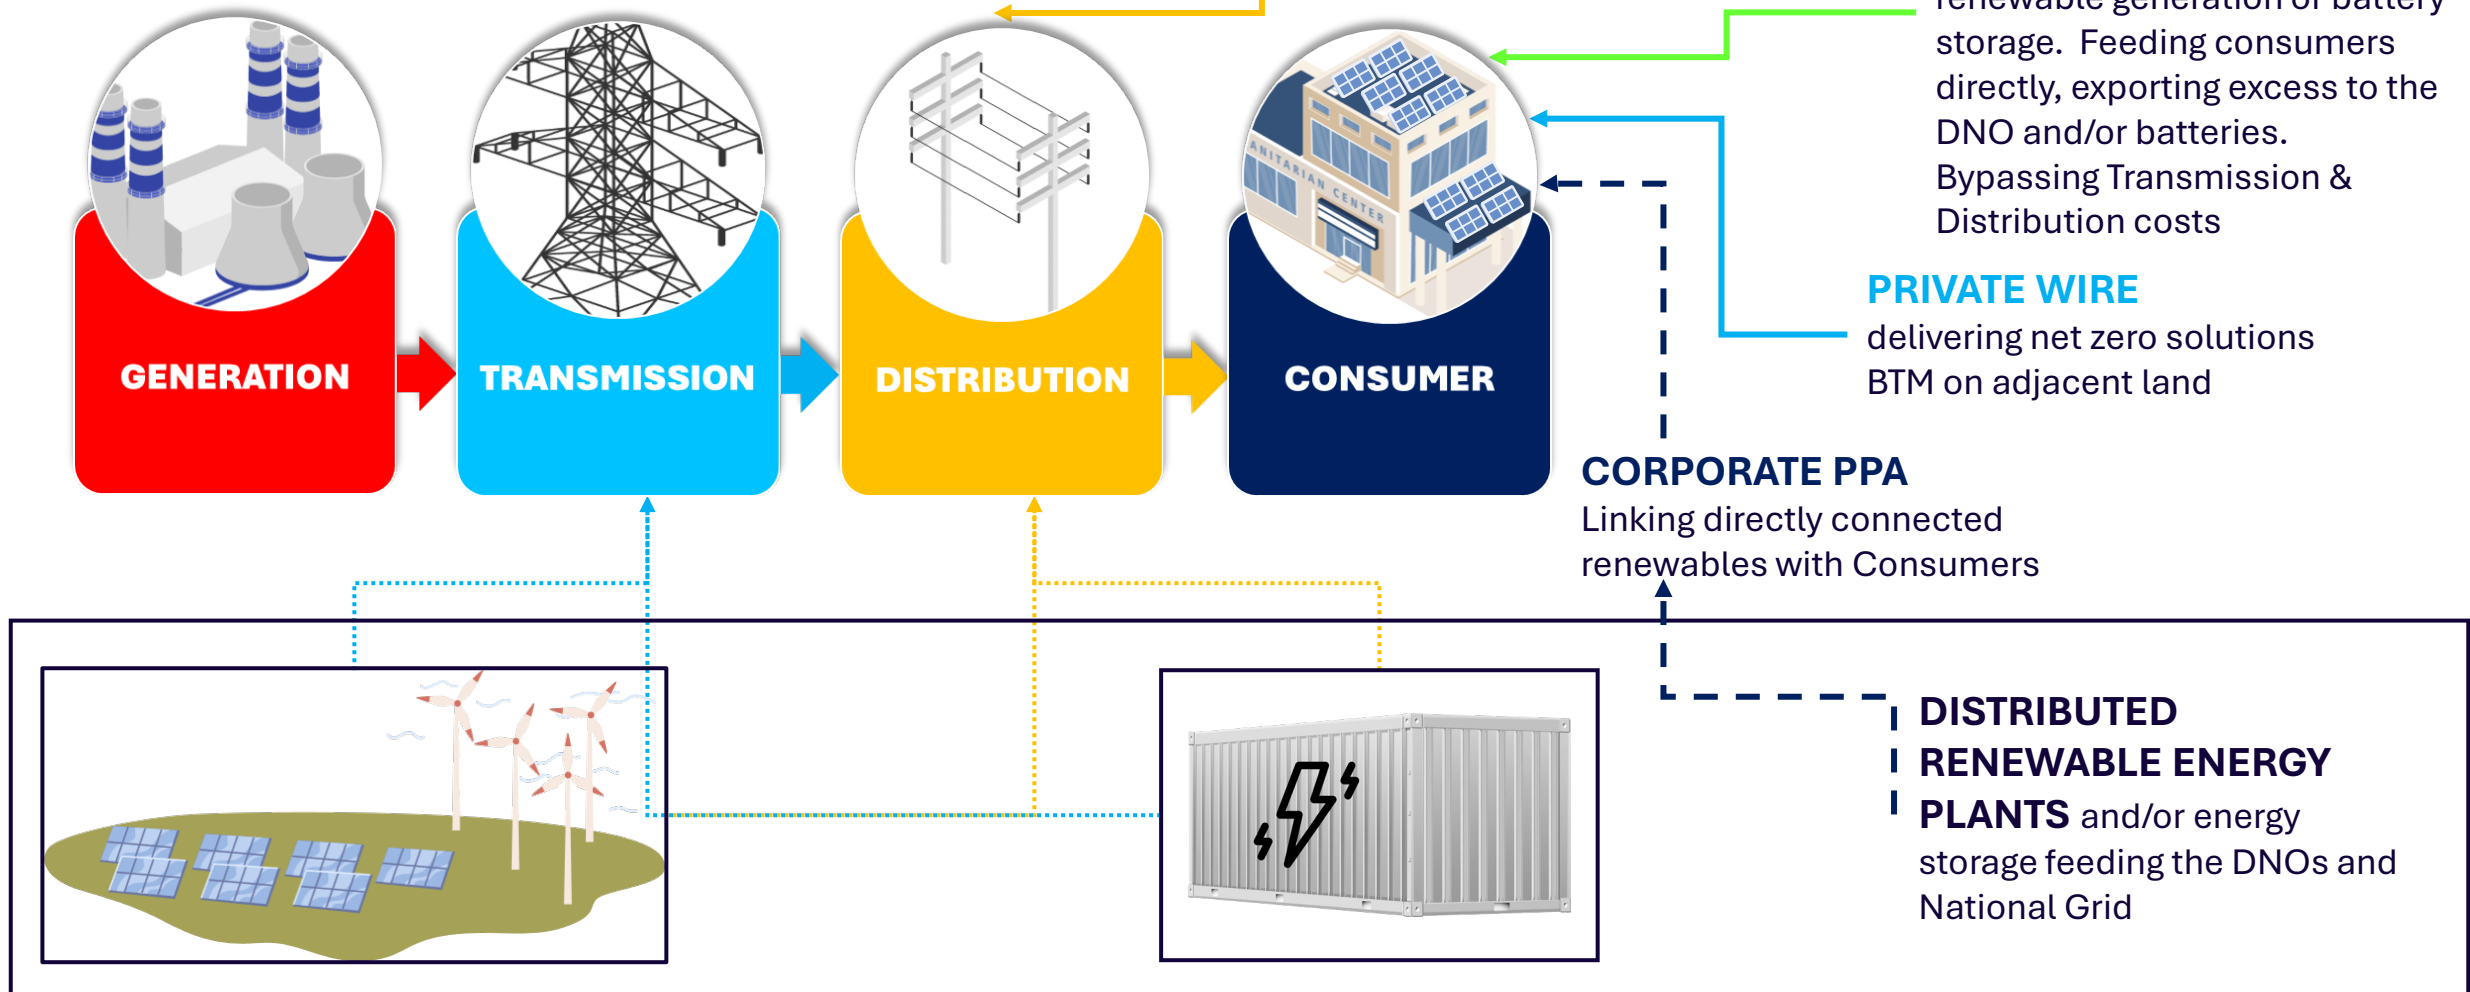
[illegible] storage. Feeding consumers directly, exporting excess to the DNO and/or batteries. Bypassing Transmission & Distribution costs

GENERATION

TRANSMISSION

DISTRIBUTION

CONSUMER

PRIVATE WIRE
delivering net zero solutions BTM on adjacent land

CORPORATE PPA
Linking directly connected renewables with Consumers

DISTRIBUTED RENEWABLE ENERGY PLANTS and/or energy storage feeding the DNOs and National Grid